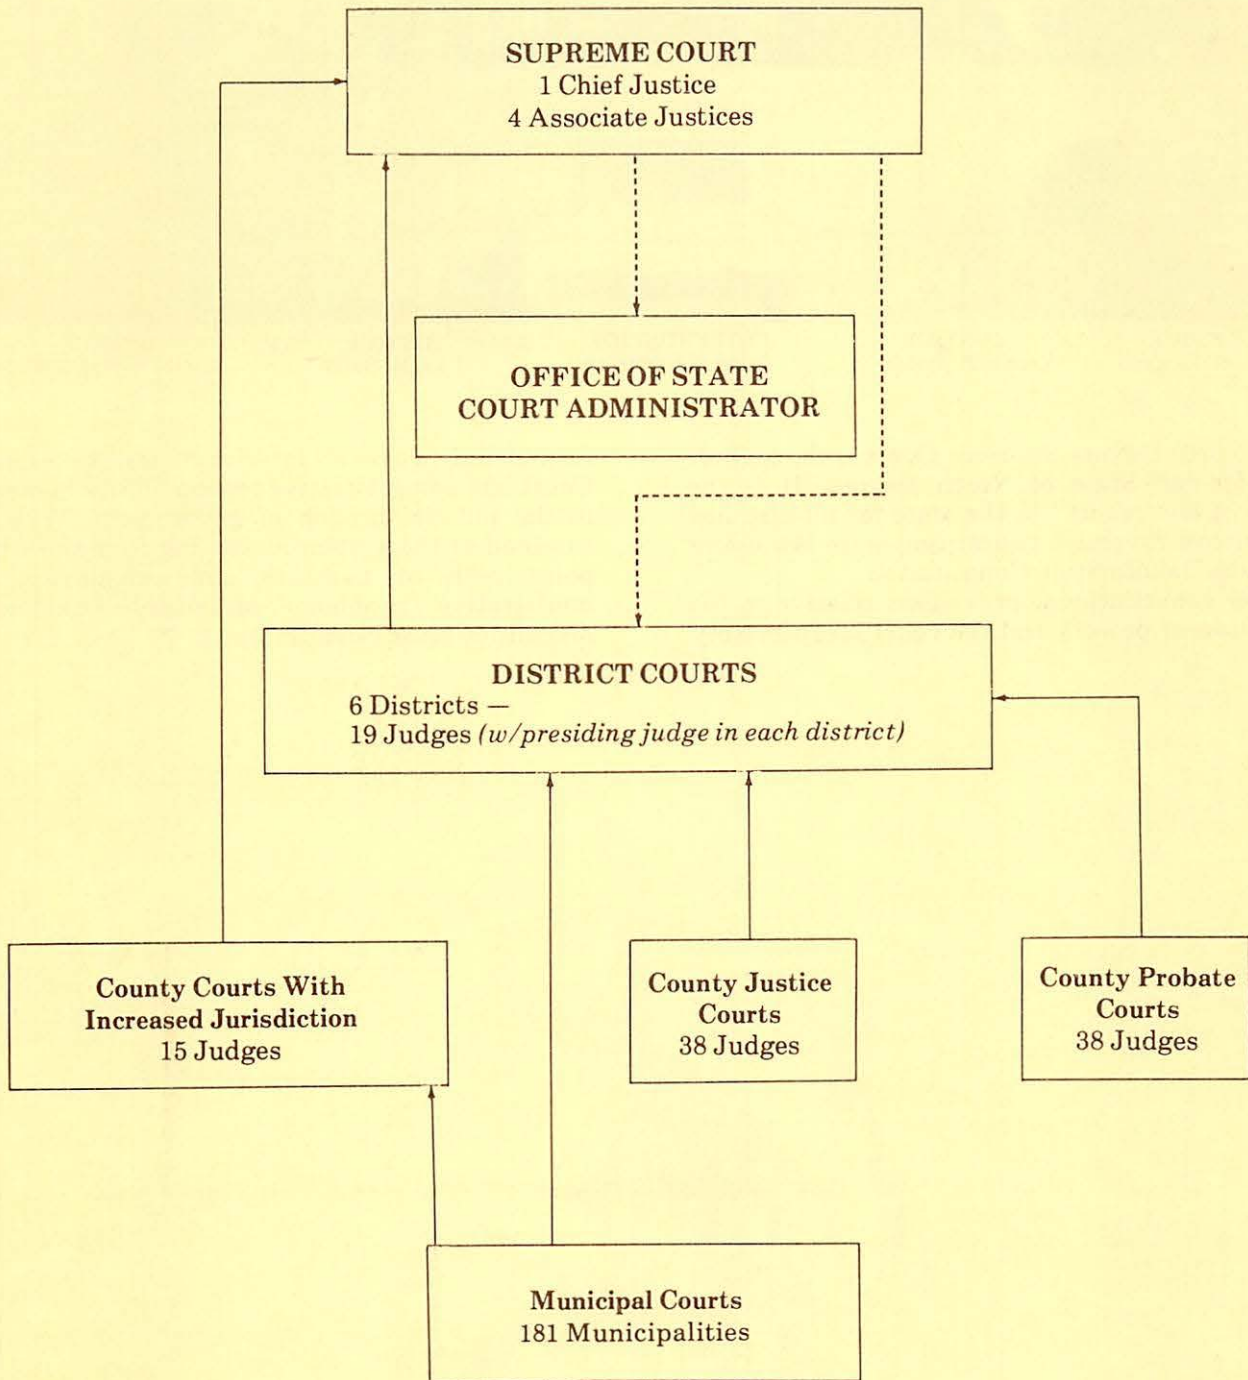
SUPREME COURT
1 Chief Justice
4 Associate Justices

OFFICE OF STATE
COURT ADMINISTRATOR

DISTRICT COURTS
6 Districts —
19 Judges *(w/presiding judge in each district)*

County Courts With
Increased Jurisdiction
15 Judges

County Justice
Courts
38 Judges

County Probate
Courts
38 Judges

Municipal Courts
181 Municipalities